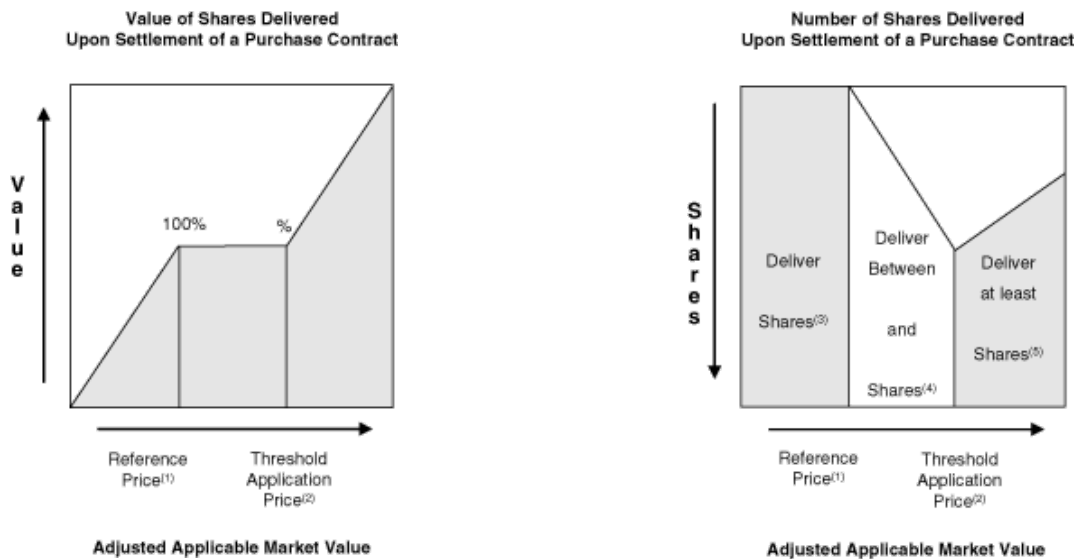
Value of Shares Delivered
Upon Settlement of a Purchase Contract

V
a
l
u
e

100%

%

Reference Price$^{(1)}$

Threshold Application Price$^{(2)}$

Adjusted Applicable Market Value

Number of Shares Delivered
Upon Settlement of a Purchase Contract

S
h
a
r
e
s

Deliver

Shares$^{(3)}$

Deliver Between

and

Shares$^{(4)}$

Deliver at least

Shares$^{(5)}$

Reference Price$^{(1)}$

Threshold Application Price$^{(2)}$

Adjusted Applicable Market Value